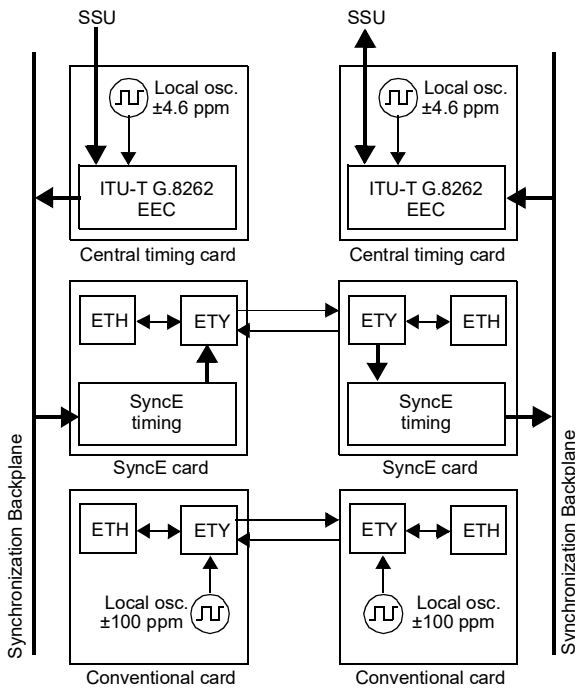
SSU

Local osc. ±4.6 ppm

ITU-T G.8262 EEC

Central timing card

SSU

Local osc. ±4.6 ppm

ITU-T G.8262 EEC

Central timing card

ETH

ETY

SyncE timing

SyncE card

ETY

ETH

SyncE timing

SyncE card

ETH

ETY

Local osc. ±100 ppm

Conventional card

ETY

ETH

Local osc. ±100 ppm

Conventional card

Synchronization Backplane

Synchronization Backplane